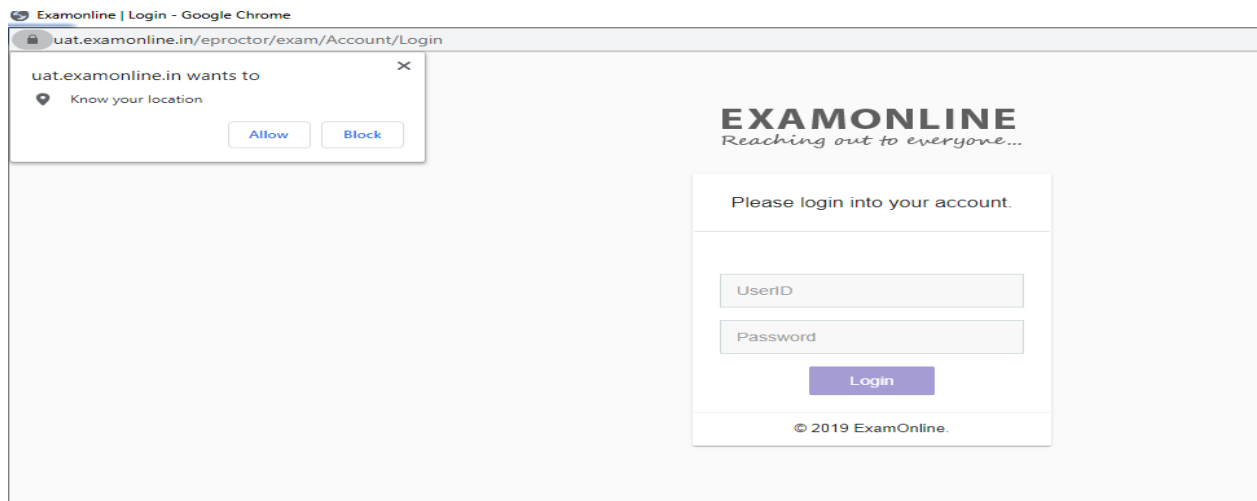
Examonline | Login - Google Chrome

uat.examonline.in/eproctor/exam/Account/Login

uat.examonline.in wants to

Know your location

Allow Block

EXAMONLINE
Reaching out to everyone...

Please login into your account.

UserID

Password

Login

© 2019 ExamOnline.